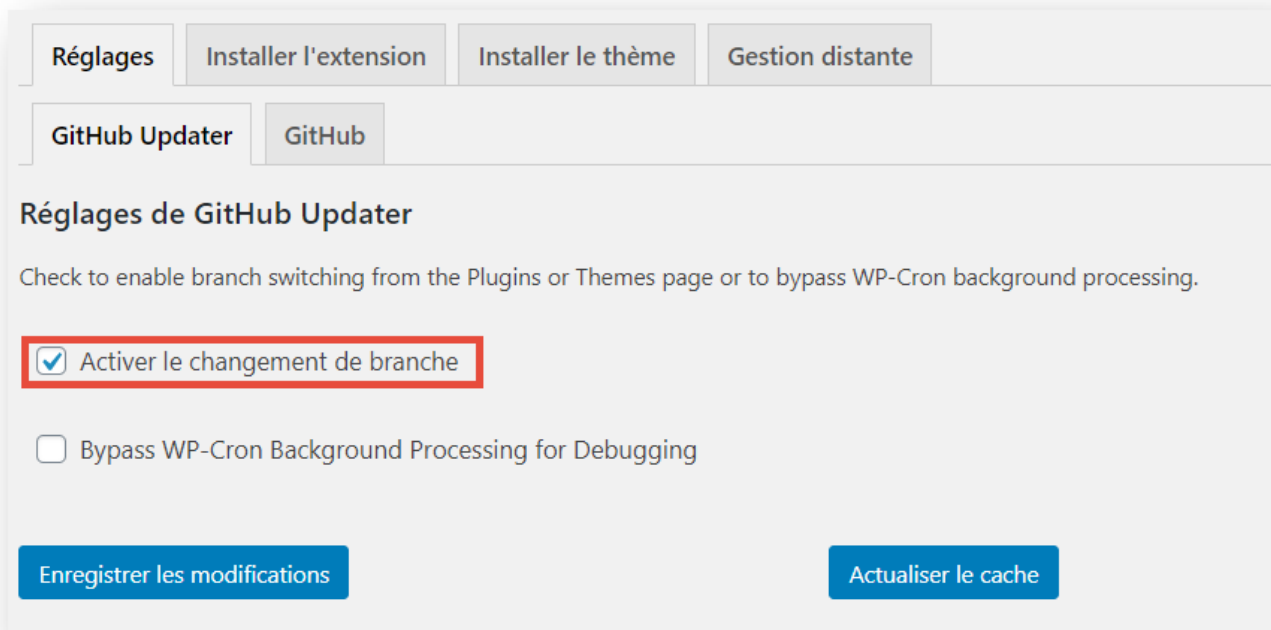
Réglages Installer l'extension Installer le thème Gestion distante

GitHub Updater GitHub

Réglages de GitHub Updater

Check to enable branch switching from the Plugins or Themes page or to bypass WP-Cron background processing.

Activer le changement de branche

Bypass WP-Cron Background Processing for Debugging

Enregistrer les modifications

Actualiser le cache